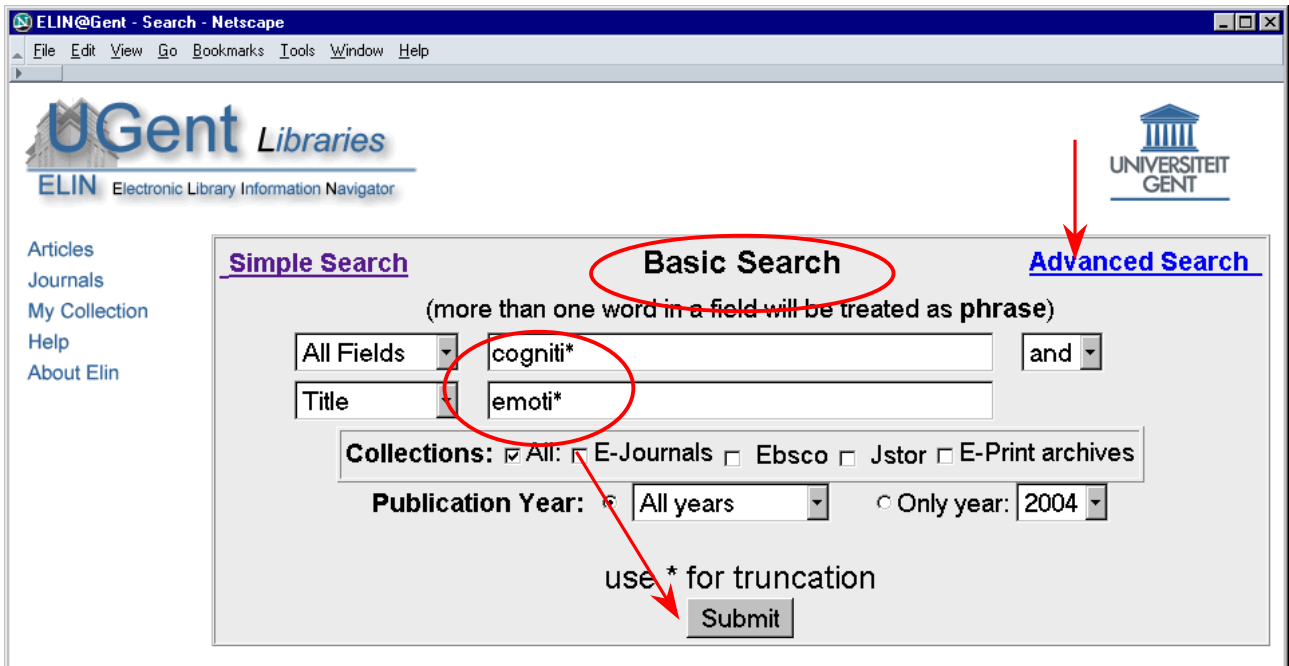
ELIN@Gent - Search - Netscape

File Edit View Go Bookmarks Tools Window Help

UGent Libraries
ELIN Electronic Library Information Navigator

UNIVERSITEIT GENT

Articles
Journals
My Collection
Help
About Elin

Simple Search

Basic Search

Advanced Search

(more than one word in a field will be treated as phrase)

All Fields | cogniti* | and
Title | emoti*

Collections: All: E-Journals Ebsco Jstor E-Print archives

Publication Year: All years Only year: 2004

use * for truncation

Submit